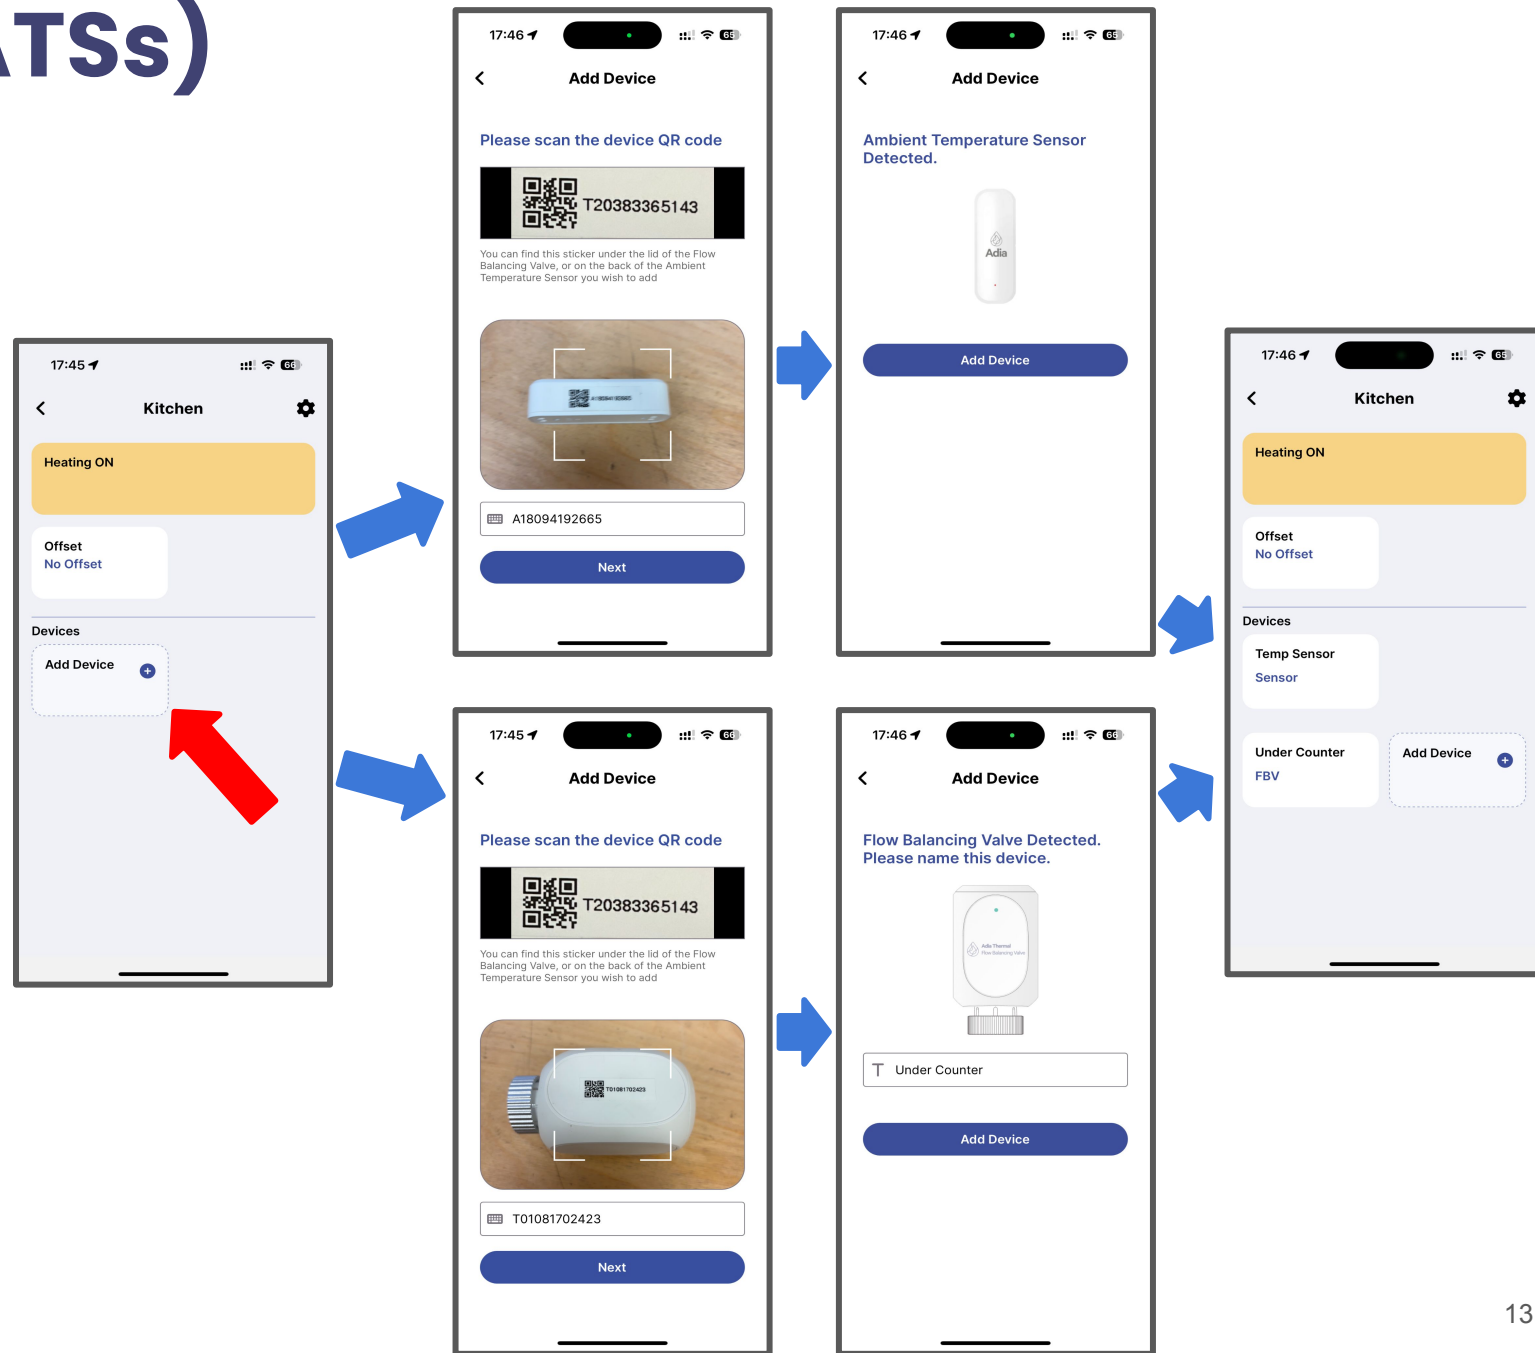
TSs)

17:45

Kitchen

Heating ON

Offset
No Offset

Devices

Add Device

17:46

Add Device

Please scan the device QR code

T20383365143

You can find this sticker under the lid of the Flow Balancing Valve, or on the back of the Ambient Temperature Sensor you wish to add

A18094192665

Next

17:46

Add Device

Ambient Temperature Sensor Detected.

Adia

Add Device

17:45

Add Device

Please scan the device QR code

T20383365143

You can find this sticker under the lid of the Flow Balancing Valve, or on the back of the Ambient Temperature Sensor you wish to add

T01081702423

Next

17:46

Add Device

Flow Balancing Valve Detected. Please name this device.

Under Counter

Add Device

17:46

Kitchen

Heating ON

Offset
No Offset

Devices

Temp Sensor
Sensor

Under Counter
FBV

Add Device

13